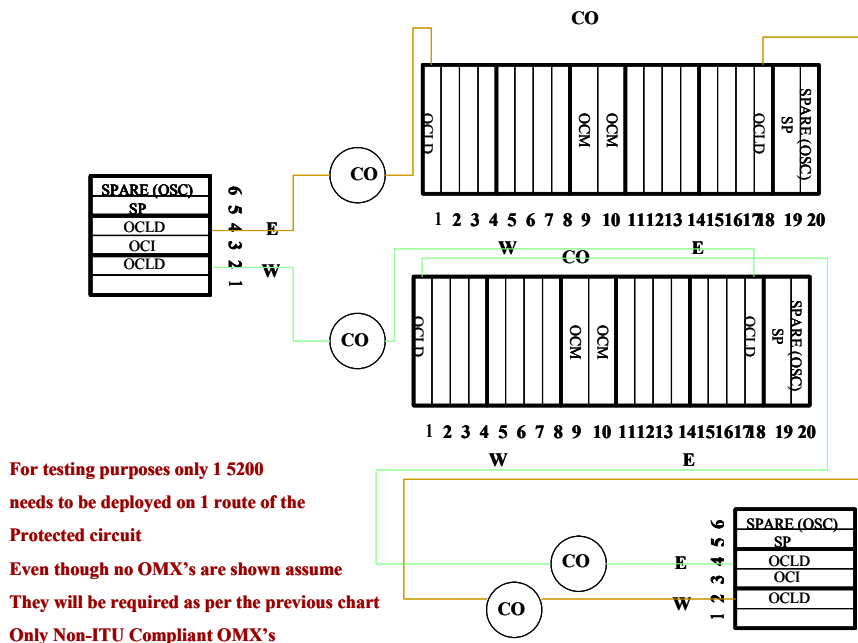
CO

OCLD
OCM
OCM
OCLD
SP
SPARE (OSC)

1 2 3 4 5 6 7 8 9 10 11 12 13 14 15 16 17 18 19 20

SPARE (OSC)
SP
OCLD
OCI
OCLD

6 5 4 3 2 1

E
W

CO

W
CO
E

OCLD
OCM
OCM
OCLD
SP
SPARE (OSC)

CO

1 2 3 4 5 6 7 8 9 10 11 12 13 14 15 16 17 18 19 20

W
E

For testing purposes only 1 5200 needs to be deployed on 1 route of the Protected circuit

Even though no OMX's are shown assume They will be required as per the previous chart

Only Non-ITU Compliant OMX's

CO
CO

E
W

1 2 3 4 5 6

SPARE (OSC)
SP
OCLD
OCI
OCLD